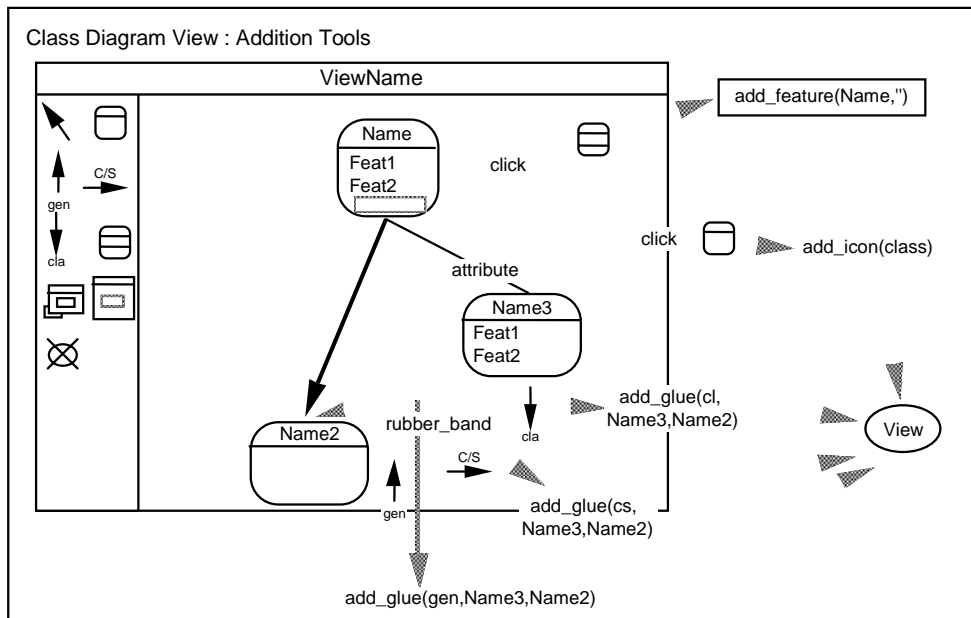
Class Diagram View : Addition Tools

ViewName

add_feature(Name,'')

C/S

gen

cla

Name

Feat1

Feat2

click

click

add_icon(class)

attribute

Name3

Feat1

Feat2

add_glue(cl, Name3,Name2)

View

cla

rubber_band

Name2

C/S

gen

add_glue(cs, Name3,Name2)

add_glue(gen,Name3,Name2)